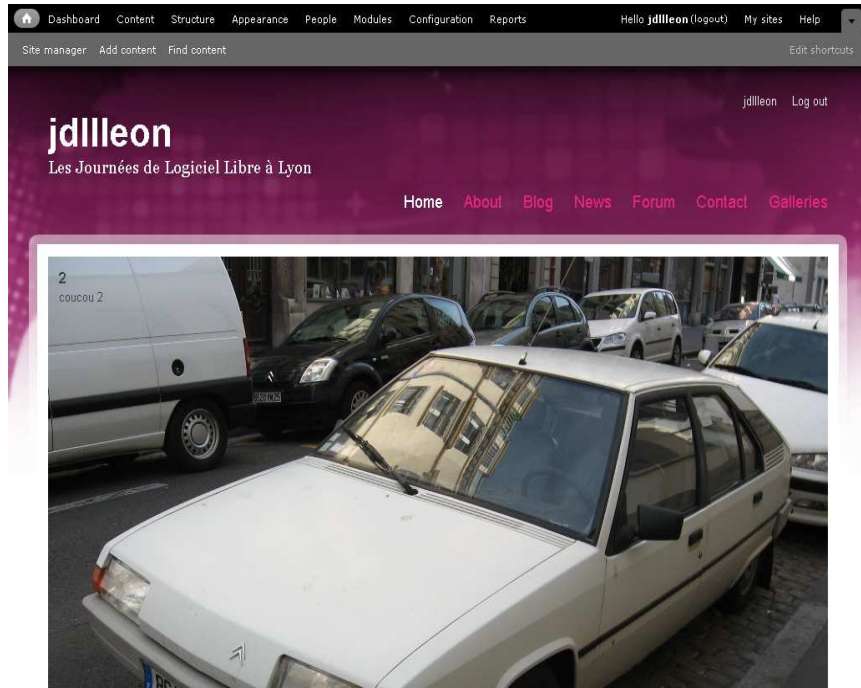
Dashboard Content Structure Appearance People Modules Configuration Reports Hello jdllleon (logout) My sites Help

Site manager Add content Find content Edit shortcuts

jdllleon Log out

jdllleon

Les Journées de Logiciel Libre à Lyon

Home About Blog News Forum Contact Galleries

2
coucou 2